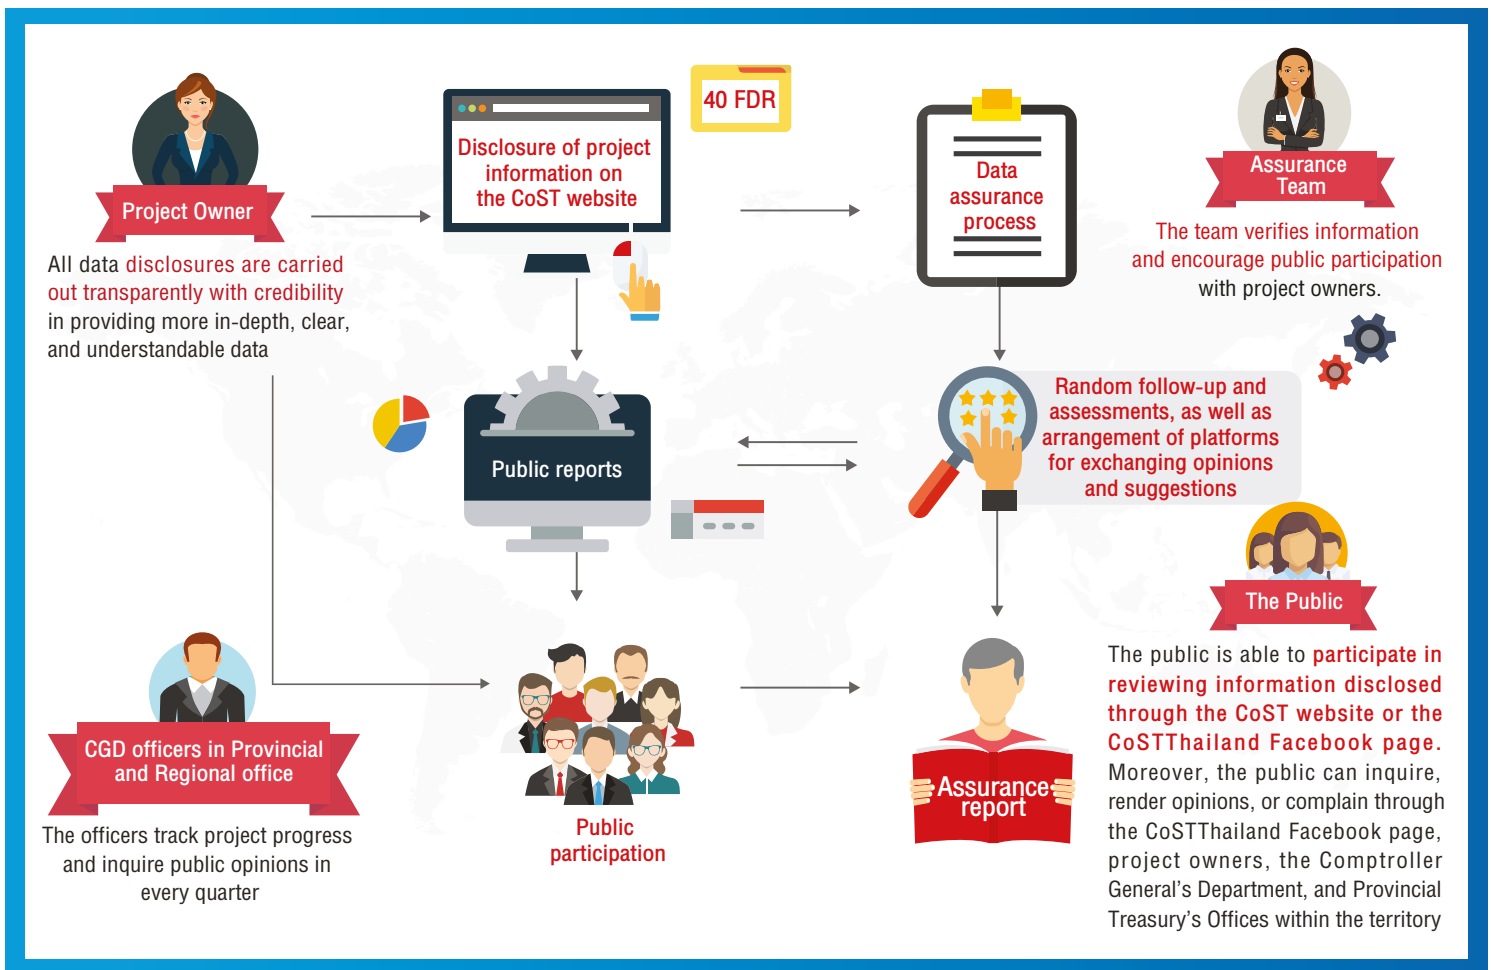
Project Owner

All data disclosures are carried out transparently with credibility in providing more in-depth, clear, and understandable data

Disclosure of project information on the CoST website

40 FDR

Data assurance process

Assurance Team

The team verifies information and encourage public participation with project owners.

Public reports

Random follow-up and assessments, as well as arrangement of platforms for exchanging opinions and suggestions

The Public

The public is able to participate in reviewing information disclosed through the CoST website or the CoSTThailand Facebook page. Moreover, the public can inquire, render opinions, or complain through the CoSTThailand Facebook page, project owners, the Comptroller General's Department, and Provincial Treasury's Offices within the territory

CGD officers in Provincial and Regional office

The officers track project progress and inquire public opinions in every quarter

Public participation

Assurance report